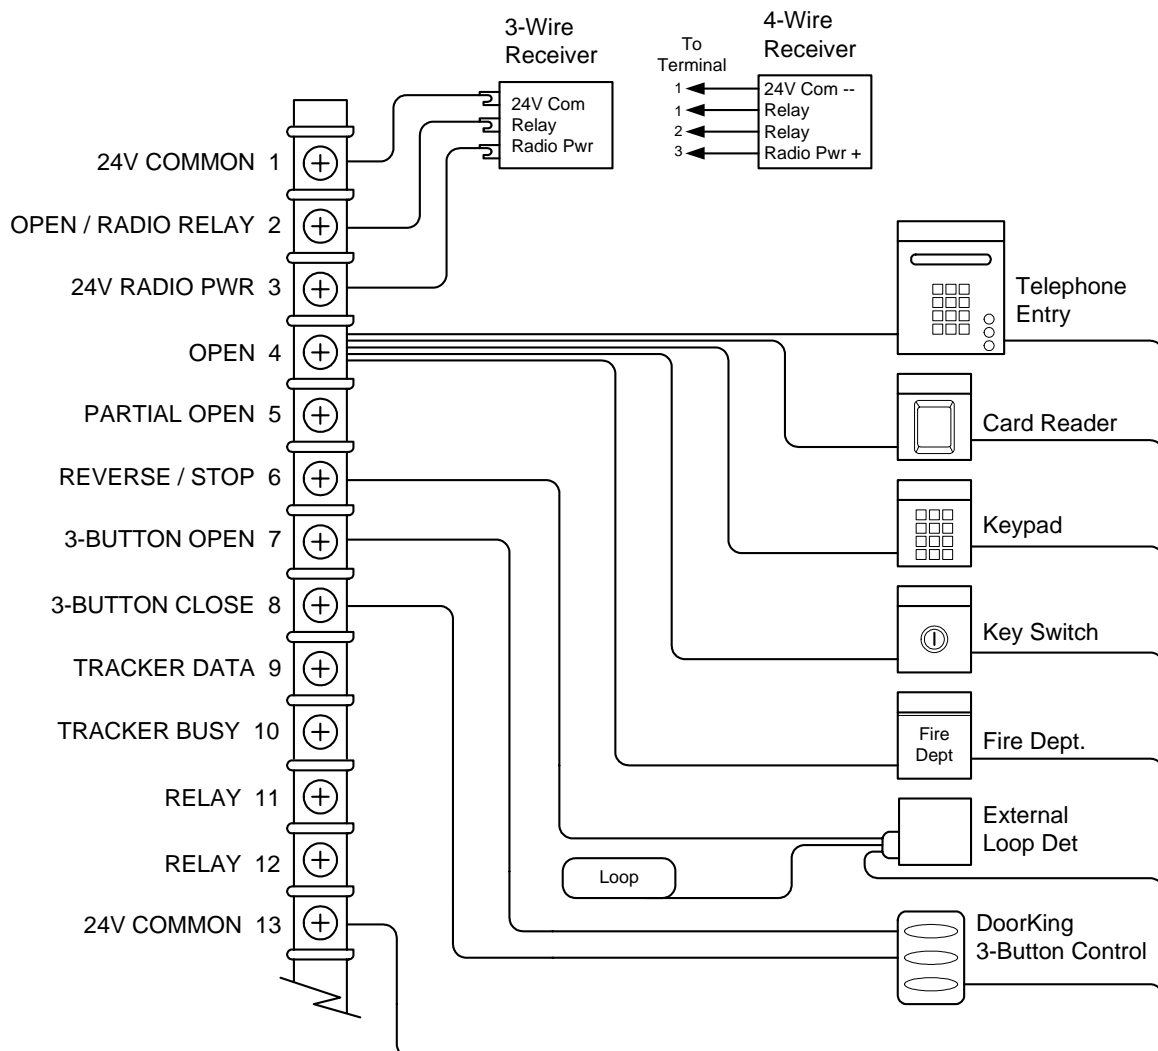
3-Wire Receiver

24V Com
Relay
Radio Pwr

To Terminal

4-Wire Receiver

1 24V Com --
1 Relay
2 Relay
3 Radio Pwr +

24V COMMON 1
OPEN / RADIO RELAY 2
24V RADIO PWR 3
OPEN 4
PARTIAL OPEN 5
REVERSE / STOP 6
3-BUTTON OPEN 7
3-BUTTON CLOSE 8
TRACKER DATA 9
TRACKER BUSY 10
RELAY 11
RELAY 12
24V COMMON 13

Telephone Entry

Card Reader

Keypad

Key Switch

Fire Dept

Fire Dept.

External Loop Det

Loop

DoorKing 3-Button Control